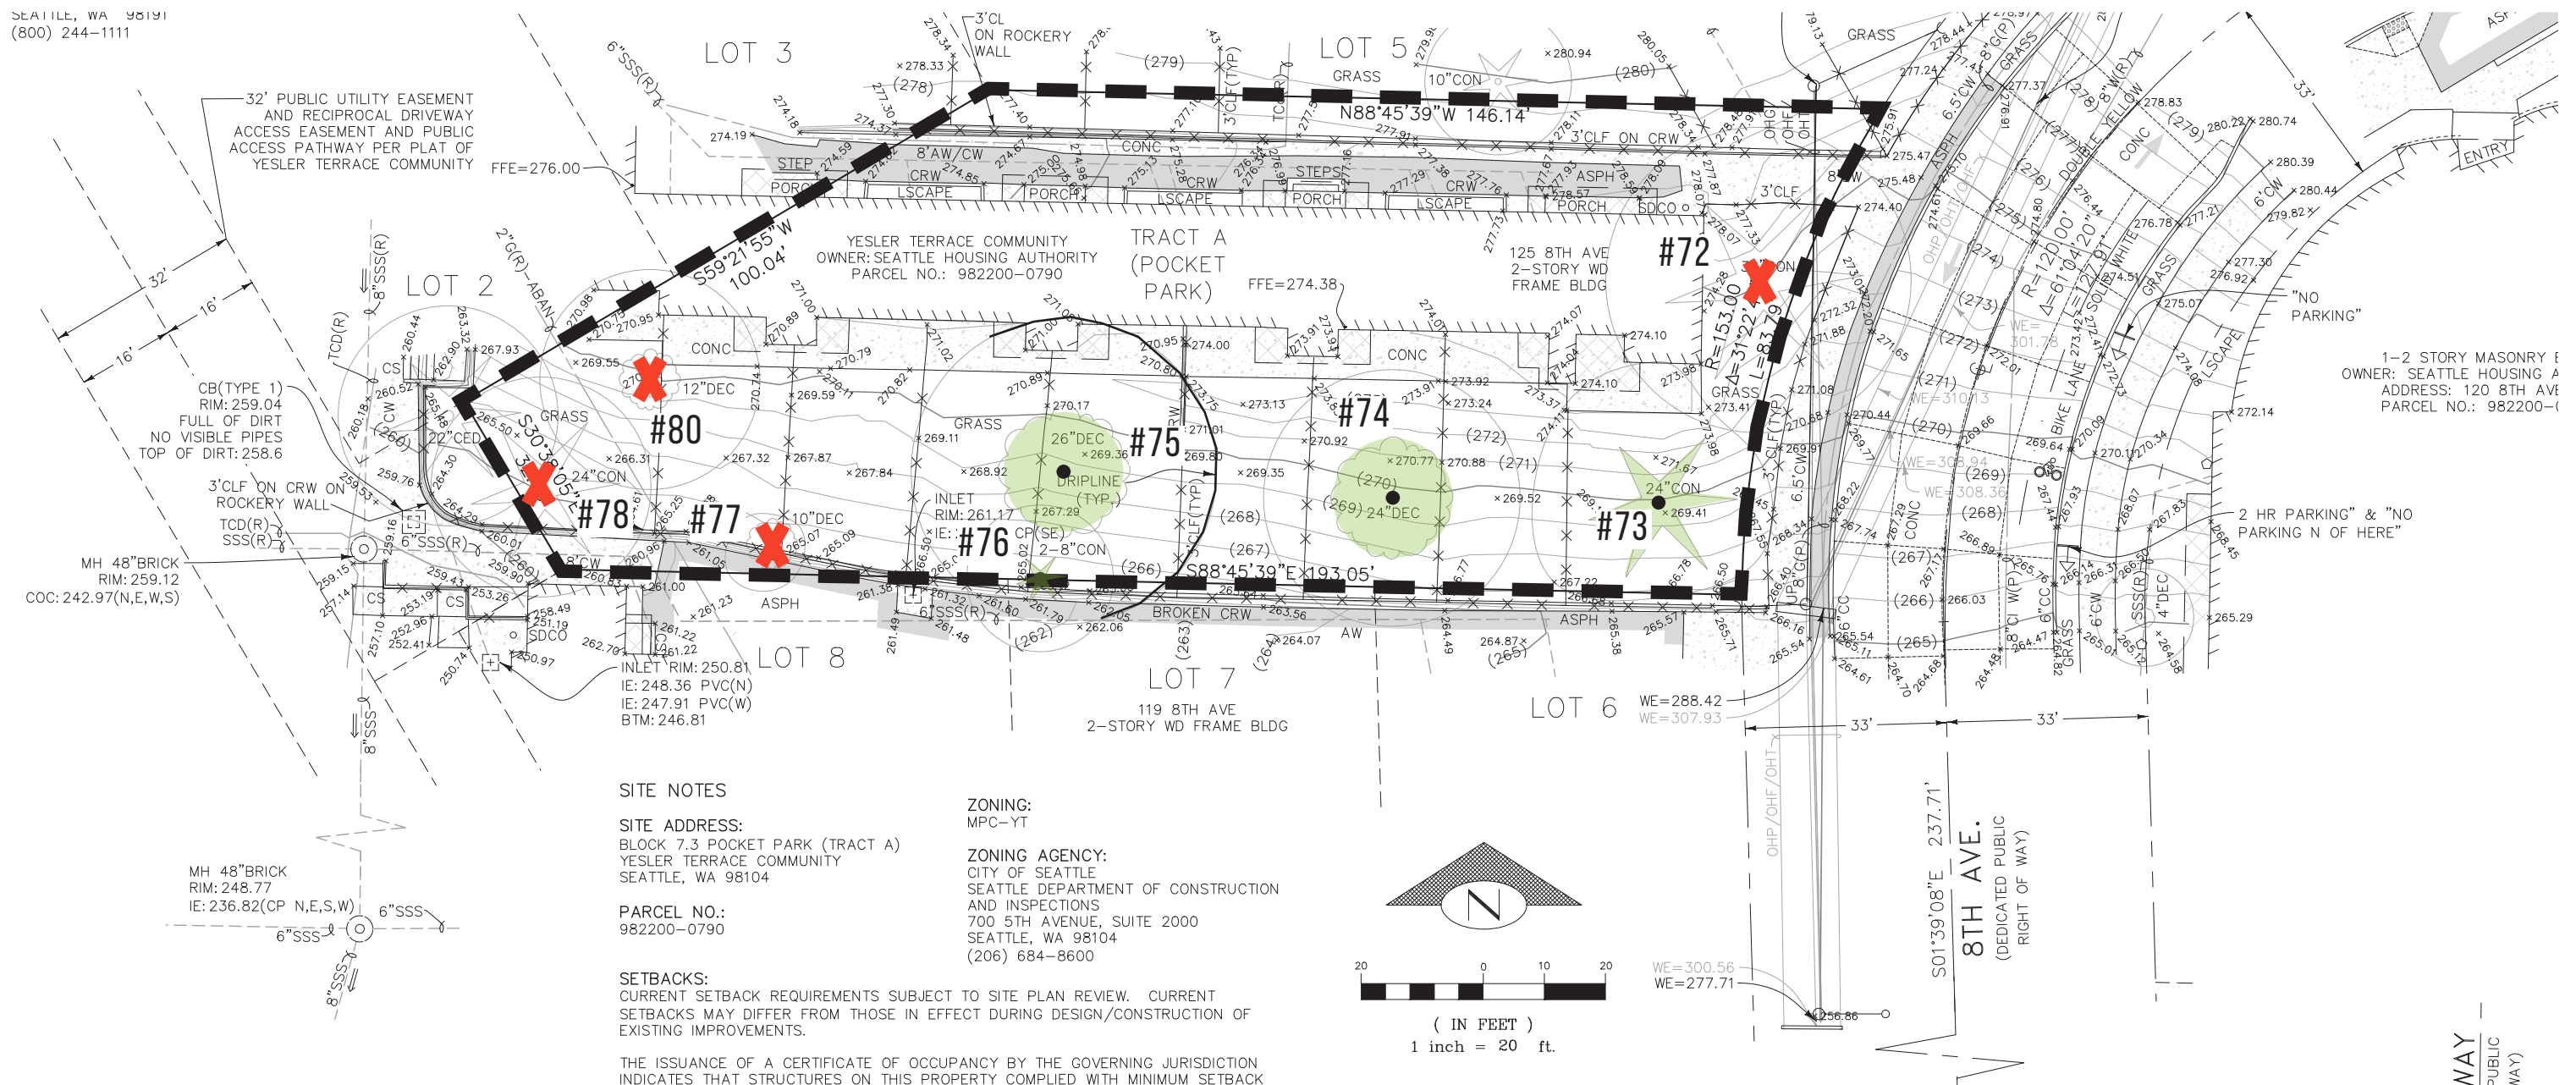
SEATTLE, WA 98191
(800) 244-1111

32' PUBLIC UTILITY EASEMENT AND RECIPROCAL DRIVEWAY ACCESS EASEMENT AND PUBLIC ACCESS PATHWAY PER PLAT OF YESLER TERRACE COMMUNITY

LOT 3
LOT 5
LOT 2
LOT 8
LOT 7
LOT 6

FFE=276.00
FFE=274.38

N88°45'39"W 146.14'
S59°21'55"W 100.04'
S30°38'05"E
S88°45'39"E 193.05'
R=153.00'
Δ=31°22'
L=83.79'
R=1200.00'
Δ=6°10'20"
L=127.01'

YESLER TERRACE COMMUNITY
OWNER: SEATTLE HOUSING AUTHORITY
PARCEL NO.: 982200-0790

TRACT A
(POCKET PARK)

125 8TH AVE
2-STORY WD FRAME BLDG

119 8TH AVE
2-STORY WD FRAME BLDG

1-2 STORY MASONRY B
OWNER: SEATTLE HOUSING A
ADDRESS: 120 8TH AVE
PARCEL NO.: 982200-

#72
#73
#74
#75
#76
#77
#78
#80

26"DEC
DRIPLINE (TYP.)
24"DEC
24"CON
12"DEC
10"DEC
22"CED
24"CON
10"CON

CB(TYPE 1)
RIM: 259.04
FULL OF DIRT
NO VISIBLE PIPES
TOP OF DIRT: 258.6

3'CLF ON CRW ON ROCKERY WALL

MH 48"BRICK
RIM: 259.12
COC: 242.97(N,E,W,S)

INLET RIM: 250.81
IE: 248.36 PVC(N)
IE: 247.91 PVC(W)
BTM: 246.81

INLET
RIM: 261.17
IE:

MH 48"BRICK
RIM: 248.77
IE: 236.82(CP N,E,S,W)

"NO PARKING"
2 HR PARKING" & "NO PARKING N OF HERE"

WE=288.42
WE=307.93
WE=300.56
WE=277.71

33'
33'
32'
16'
16'

S01°39'08"E 237.71'
8TH AVE.
(DEDICATED PUBLIC RIGHT OF WAY)

DOUBLE YELLOW
SOLID WHITE
BIKE LANE
ENTRY

SITE NOTES

SITE ADDRESS:
BLOCK 7.3 POCKET PARK (TRACT A)
YESLER TERRACE COMMUNITY
SEATTLE, WA 98104

PARCEL NO.:
982200-0790

ZONING:
MPC-YT

ZONING AGENCY:
CITY OF SEATTLE
SEATTLE DEPARTMENT OF CONSTRUCTION AND INSPECTIONS
700 5TH AVENUE, SUITE 2000
SEATTLE, WA 98104
(206) 684-8600

SETBACKS:
CURRENT SETBACK REQUIREMENTS SUBJECT TO SITE PLAN REVIEW. CURRENT SETBACKS MAY DIFFER FROM THOSE IN EFFECT DURING DESIGN/CONSTRUCTION OF EXISTING IMPROVEMENTS.

THE ISSUANCE OF A CERTIFICATE OF OCCUPANCY BY THE GOVERNING JURISDICTION INDICATES THAT STRUCTURES ON THIS PROPERTY COMPLIED WITH MINIMUM SETBACK

N

20 0 10 20
( IN FEET )
1 inch = 20 ft.